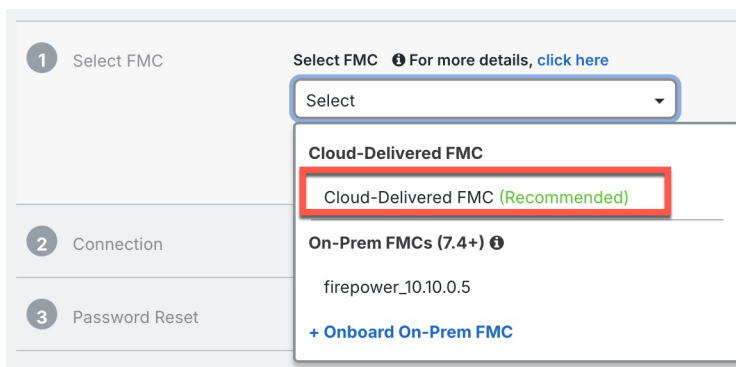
1 Select FMC

Select FMC For more details, click here

Select

Cloud-Delivered FMC

Cloud-Delivered FMC (Recommended)

2 Connection

On-Prem FMCs (7.4+)

firepower_10.10.0.5

3 Password Reset

+ Onboard On-Prem FMC